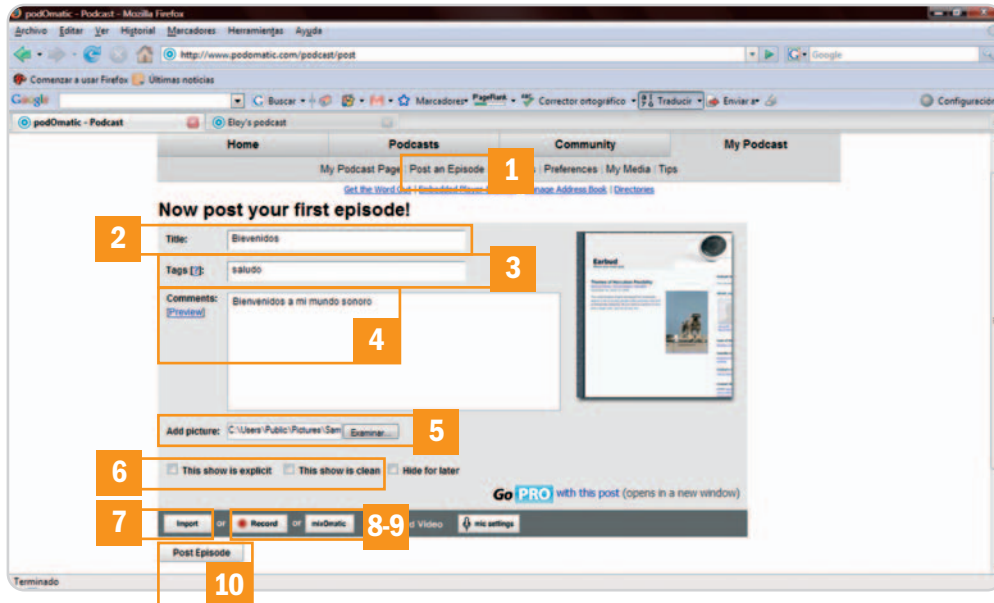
podOmatic - Podcast - Mozilla Firefox

Archivo Editar Ver Historial Marcadores Herramientas Ayuda

http://www.podomatic.com/podcast/post

Google

Comenzar a usar Firefox Últimas noticias

Google Buscar Marcadores PageRank Corrector ortográfico Traducir Enviar a Configuración

podOmatic - Podcast Eloy's podcast

Home | Podcasts | Community | My Podcast

My Podcast Page | Post an Episode | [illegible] | Preferences | My Media | Tips

Get the Word Out | Embedded Player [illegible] | Manage Address Book | Directories

1

Now post your first episode!

2

Title: Bienvenidos

Tags [?]: saludo

3

Comments: [Preview] Bienvenidos a mi mundo sonoro

4

Earbud

Add picture: C:\Users\Public\Pictures\Sam Examinar...

5

6

This show is explicit This show is clean Hide for later

Go PRO with this post (opens in a new window)

7

Import or Record or mixOmatic

8-9

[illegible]d Video mic settings

Post Episode

10

Terminado